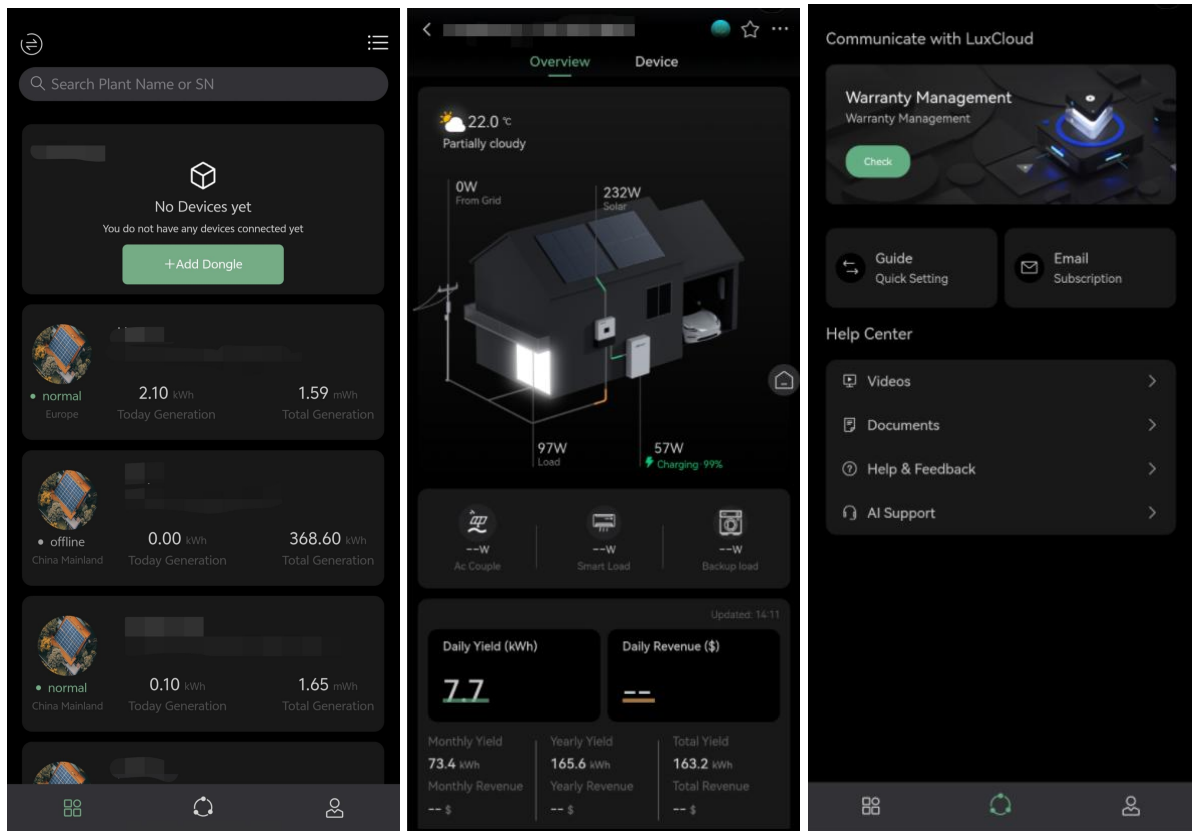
Search Plant Name or SN

No Devices yet
You do not have any devices connected yet
+Add Dongle

normal
Europe
2.10 kWh
Today Generation
1.59 mWh
Total Generation

offline
China Mainland
0.00 kWh
Today Generation
368.60 kWh
Total Generation

normal
China Mainland
0.10 kWh
Today Generation
1.65 mWh
Total Generation

Overview
Device

22.0 ℃
Partially cloudy

0W
From Grid
232W
Solar
97W
Load
57W
Charging 99%

--W
Ac Couple
--W
Smart Load
--W
Backup load

Updated: 14:11
Daily Yield (kWh)
7.7
Daily Revenue ($)
--
Monthly Yield
73.4 kWh
Monthly Revenue
-- $
Yearly Yield
165.6 kWh
Yearly Revenue
-- $
Total Yield
163.2 kWh
Total Revenue
-- $

Communicate with LuxCloud
Warranty Management
Warranty Management
Check
Guide
Quick Setting
Email
Subscription
Help Center
Videos
Documents
Help & Feedback
AI Support